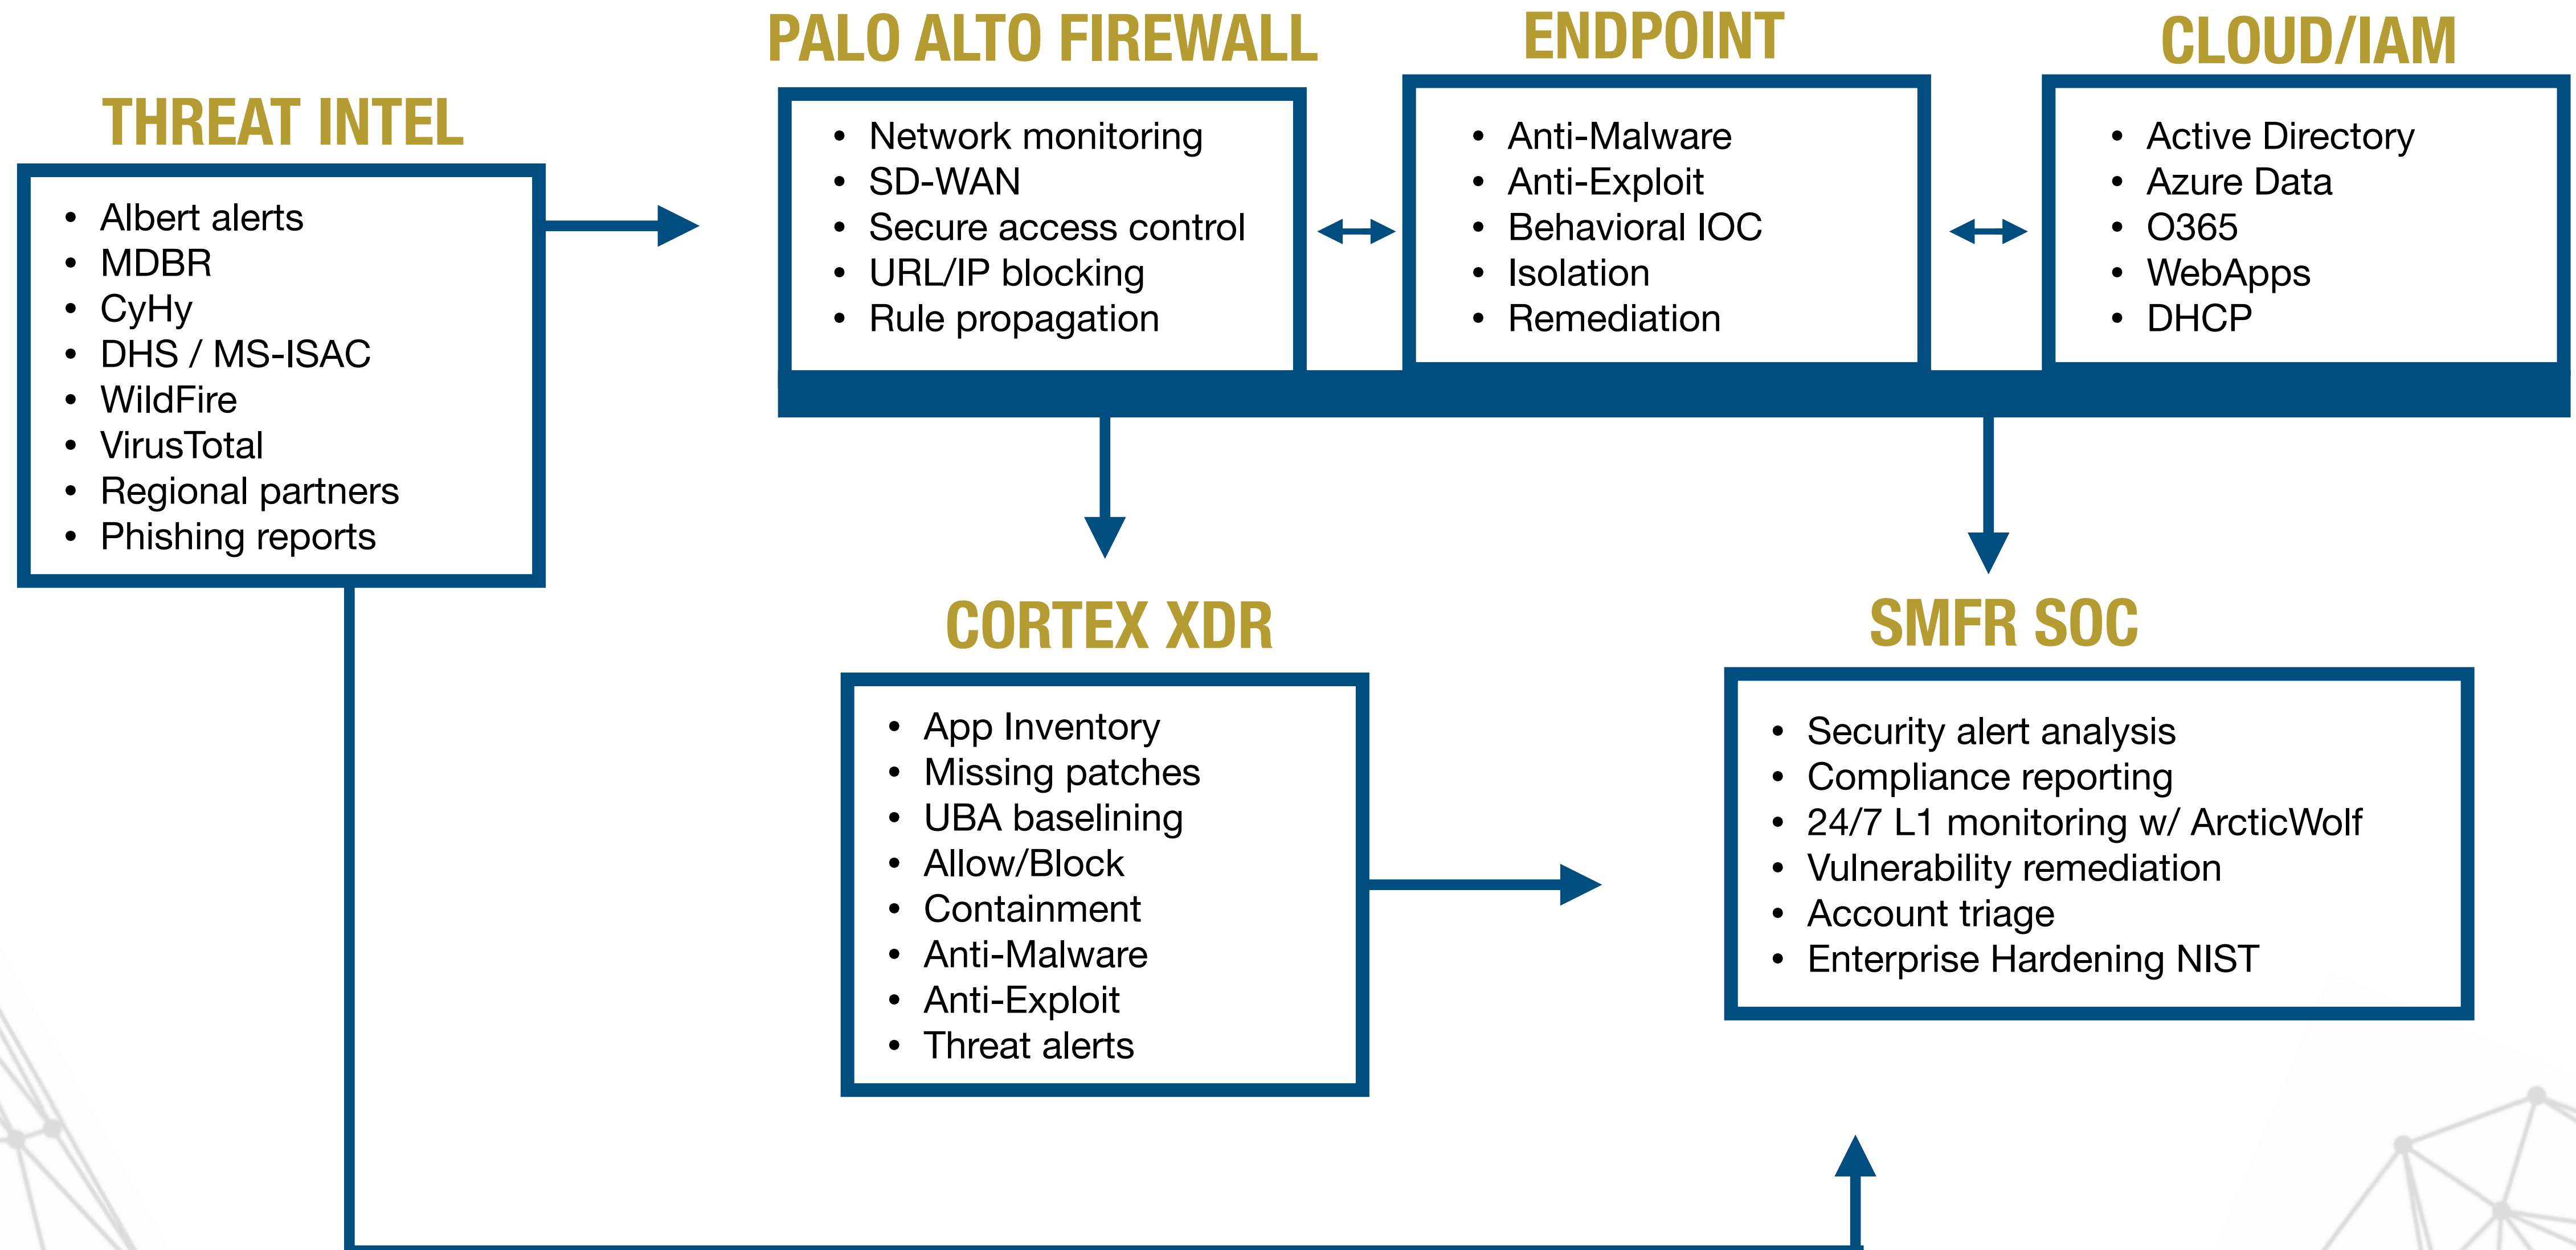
PALO ALTO FIREWALL

ENDPOINT

CLOUD/IAM

THREAT INTEL

- Albert alerts
- MDBR
- CyHy
- DHS / MS-ISAC
- WildFire
- VirusTotal
- Regional partners
- Phishing reports

- Network monitoring
- SD-WAN
- Secure access control
- URL/IP blocking
- Rule propagation

- Anti-Malware
- Anti-Exploit
- Behavioral IOC
- Isolation
- Remediation

- Active Directory
- Azure Data
- O365
- WebApps
- DHCP

CORTEX XDR

- App Inventory
- Missing patches
- UBA baselining
- Allow/Block
- Containment
- Anti-Malware
- Anti-Exploit
- Threat alerts

SMFR SOC

- Security alert analysis
- Compliance reporting
- 24/7 L1 monitoring w/ ArcticWolf
- Vulnerability remediation
- Account triage
- Enterprise Hardening NIST